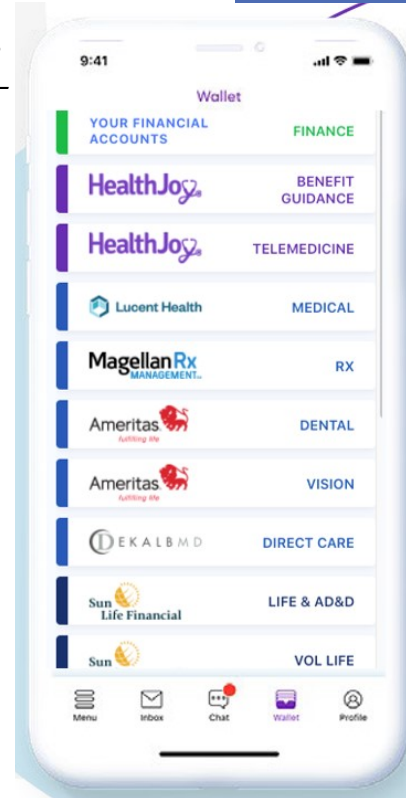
9:41

Wallet

YOUR FINANCIAL ACCOUNTS FINANCE

HealthJoy BENEFIT GUIDANCE

HealthJoy TELEMEDICINE

Lucent Health MEDICAL

MagellanRx MANAGEMENT RX

Ameritas fulfilling life DENTAL

Ameritas fulfilling life VISION

DEKALBMD DIRECT CARE

Sun Life Financial LIFE & AD&D

Sun VOL LIFE

Menu Inbox Chat Wallet Profile